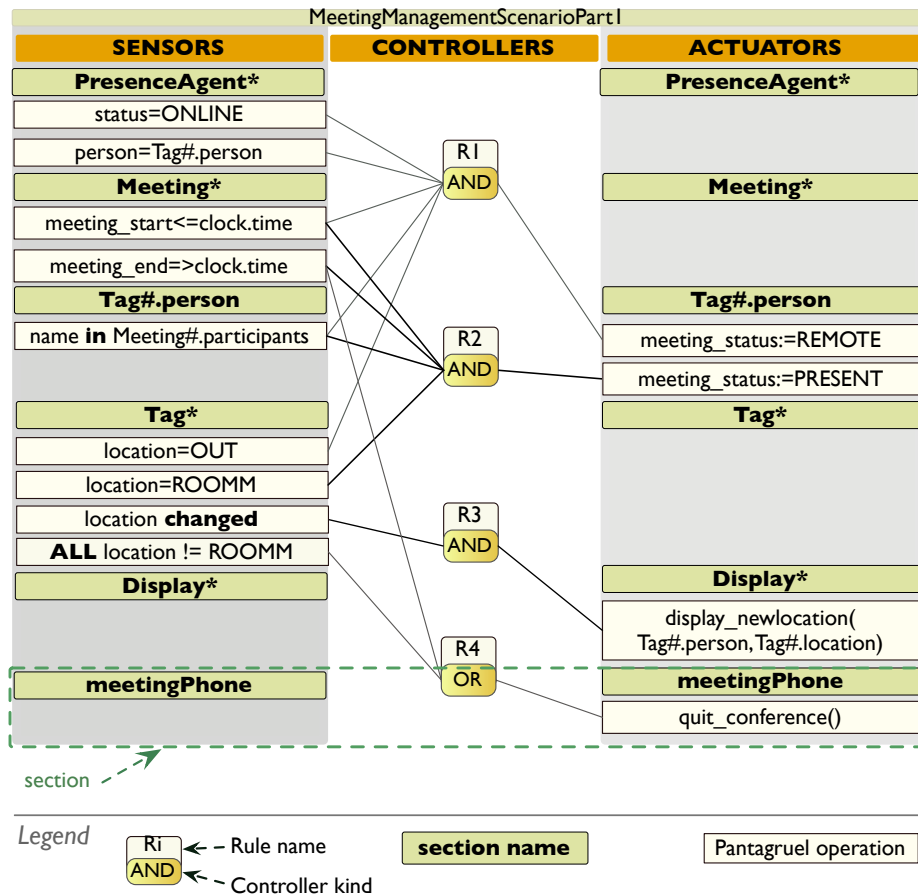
MeetingManagementScenarioPart1

SENSORS

PresenceAgent*

status=ONLINE

person=Tag#.person

Meeting*

meeting_start<=clock.time

meeting_end=>clock.time

Tag#.person

name **in** Meeting#.participants

Tag*

location=OUT

location=ROOMM

location **changed**

**ALL** location != ROOMM

Display*

meetingPhone

CONTROLLERS

R1
AND

R2
AND

R3
AND

R4
OR

ACTUATORS

PresenceAgent*

Meeting*

Tag#.person

meeting_status:=REMOTE

meeting_status:=PRESENT

Tag*

Display*

display_newlocation( Tag#.person, Tag#.location)

meetingPhone

quit_conference()

section

Legend

Ri
AND

Rule name

Controller kind

section name

Pantagruel operation